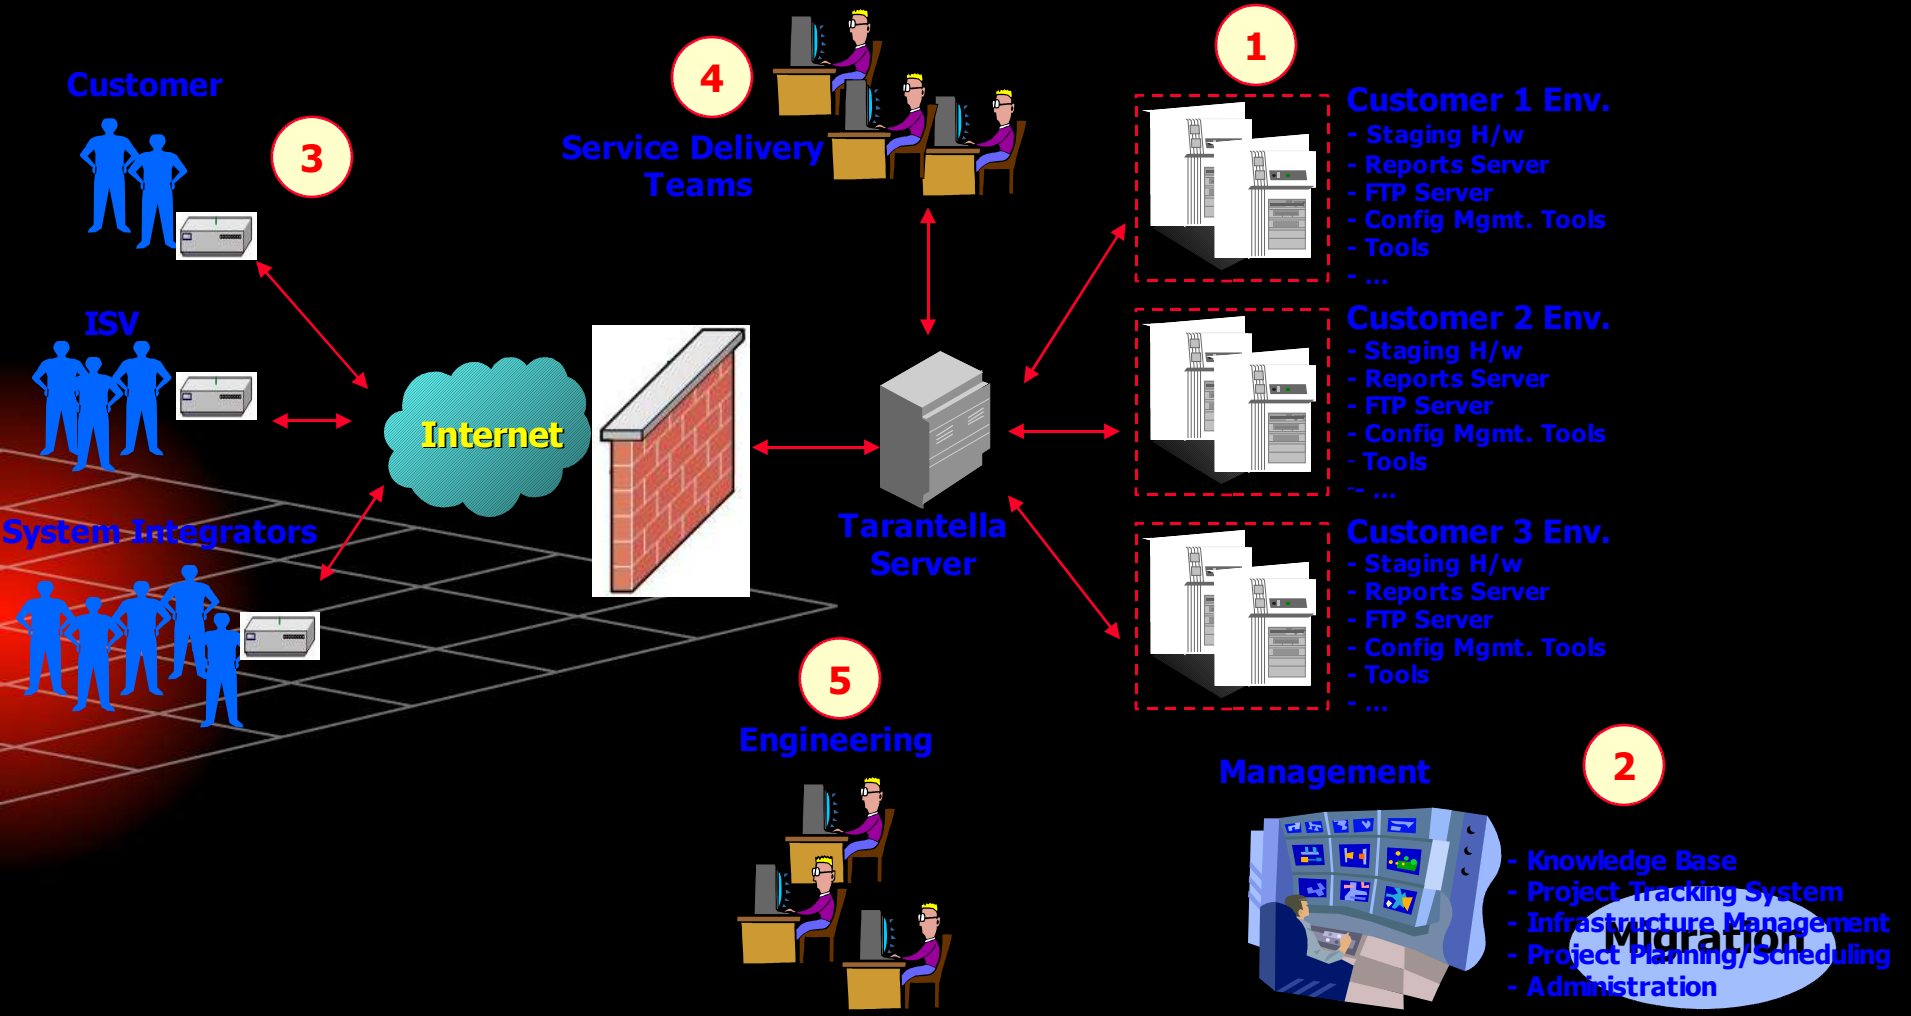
Customer

3

ISV

System Integrators

Internet

4

Service Delivery Teams

Tarantella Server

1

Customer 1 Env.
- Staging H/w
- Reports Server
- FTP Server
- Config Mgmt. Tools
- Tools
- ...

Customer 2 Env.
- Staging H/w
- Reports Server
- FTP Server
- Config Mgmt. Tools
- Tools
- ...

Customer 3 Env.
- Staging H/w
- Reports Server
- FTP Server
- Config Mgmt. Tools
- Tools
- ...

5

Engineering

Management

2

Migration

- Knowledge Base
- Project Tracking System
- Infrastructure Management
- Project Planning/Scheduling
- Administration